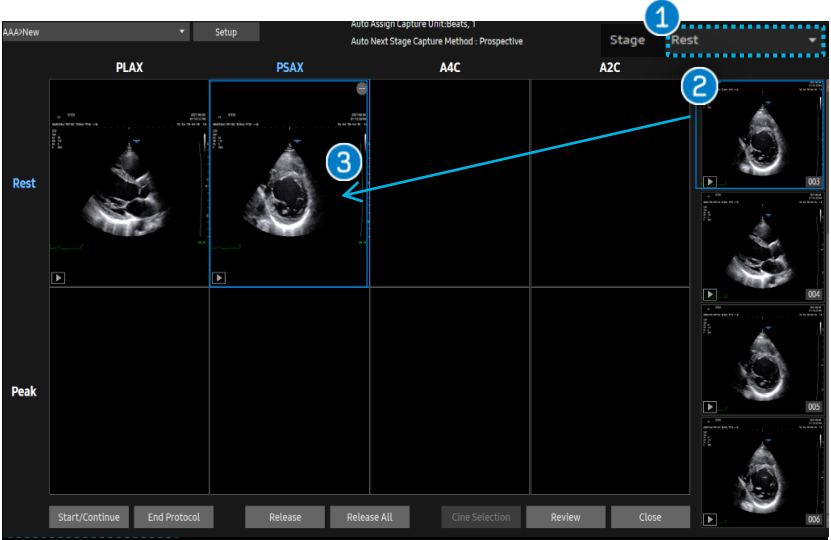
AAA>New

Setup

Auto Assign Capture Unit:Beats, 1
Auto Next Stage Capture Method : Prospective

1

Stage

Rest

PLAX

PSAX

A4C

A2C

2

3

Rest

Peak

003

004

005

006

Start/Continue

End Protocol

Release

Release All

Cine Selection

Review

Close